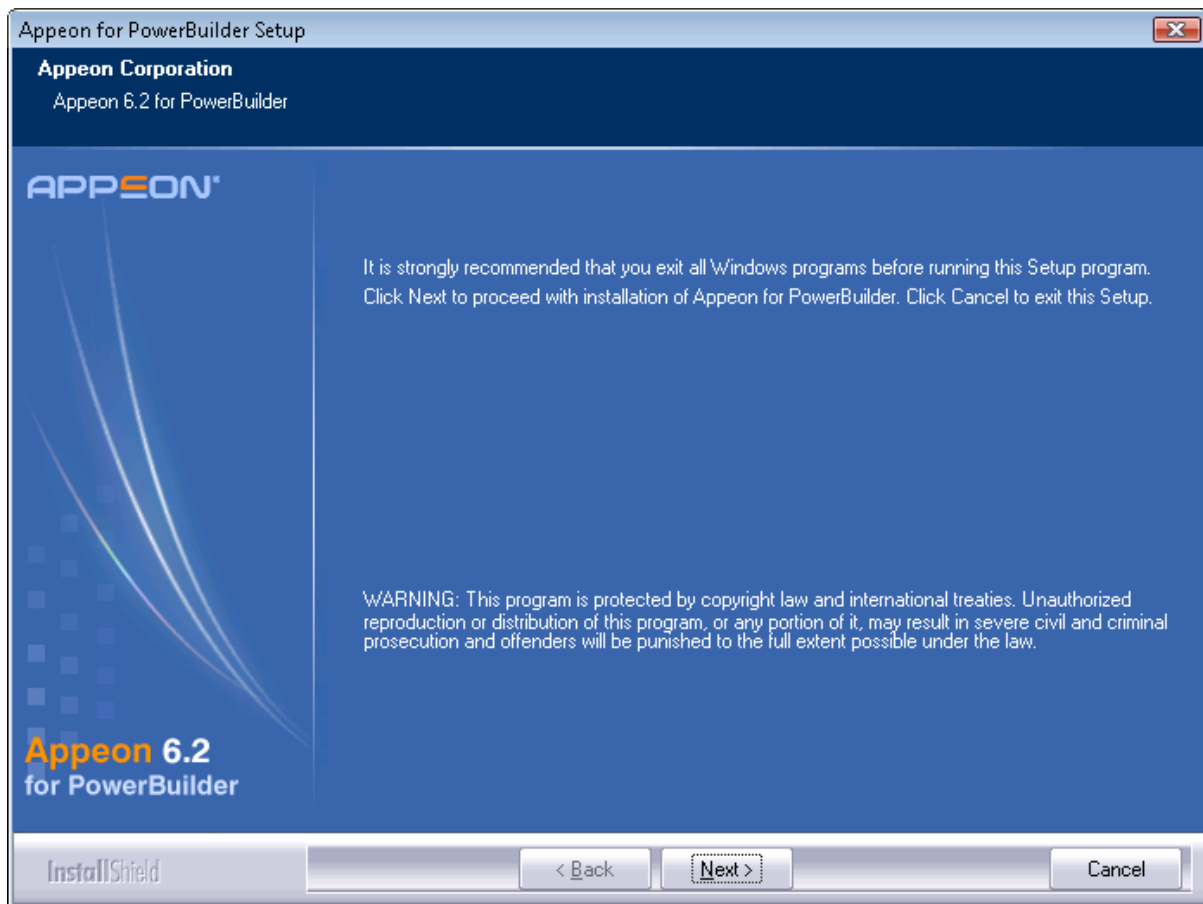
Appeon for PowerBuilder Setup

Appeon Corporation
Appeon 6.2 for PowerBuilder

APPEON

It is strongly recommended that you exit all Windows programs before running this Setup program.
Click Next to proceed with installation of Appeon for PowerBuilder. Click Cancel to exit this Setup.

WARNING: This program is protected by copyright law and international treaties. Unauthorized reproduction or distribution of this program, or any portion of it, may result in severe civil and criminal prosecution and offenders will be punished to the full extent possible under the law.

Appeon 6.2
for PowerBuilder

InstallShield

< Back
Next >
Cancel